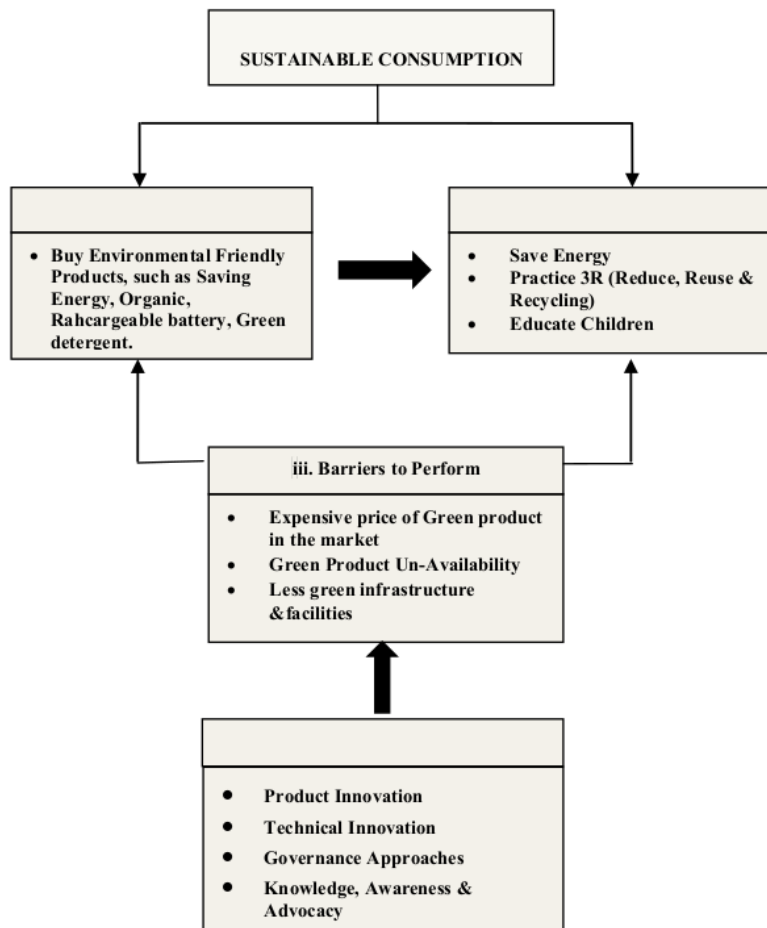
SUSTAINABLE CONSUMPTION

- Buy Environmental Friendly Products, such as Saving Energy, Organic, Rahcargeable battery, Green detergent.

- Save Energy
- Practice 3R (Reduce, Reuse & Recycling)
- Educate Children

iii. Barriers to Perform

- Expensive price of Green product in the market
- Green Product Un-Availability
- Less green infrastructure &facilities

- Product Innovation
- Technical Innovation
- Governance Approaches
- Knowledge, Awareness & Advocacy